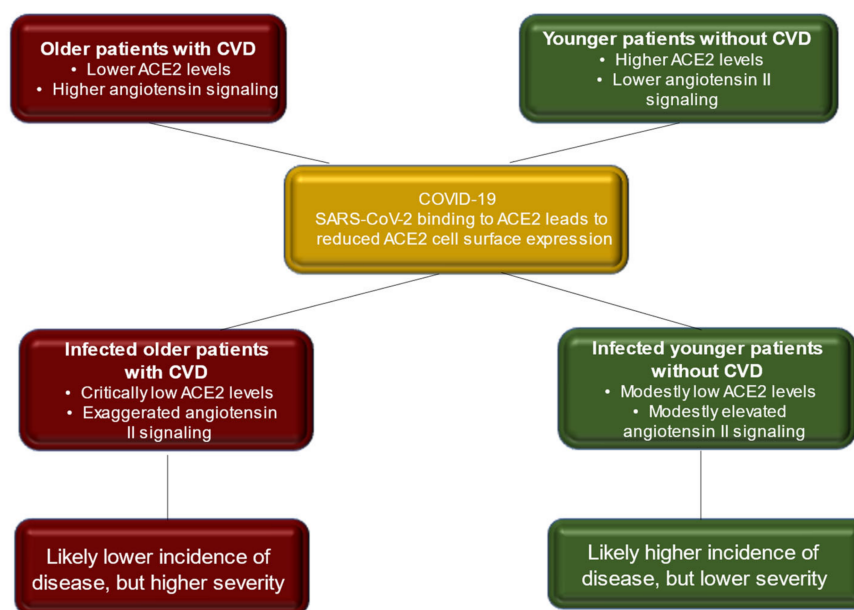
**Older patients with CVD**
• Lower ACE2 levels
• Higher angiotensin signaling

**Younger patients without CVD**
• Higher ACE2 levels
• Lower angiotensin II signaling

COVID-19
SARS-CoV-2 binding to ACE2 leads to reduced ACE2 cell surface expression

**Infected older patients with CVD**
• Critically low ACE2 levels
• Exaggerated angiotensin II signaling

**Infected younger patients without CVD**
• Modestly low ACE2 levels
• Modestly elevated angiotensin II signaling

Likely lower incidence of disease, but higher severity

Likely higher incidence of disease, but lower severity